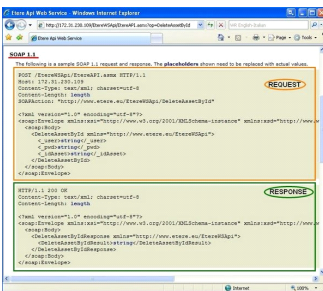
Etere Api Web Service - Windows Internet Explorer

http://172.31.230.108/EtereWSApi/EtereAPI.asmx?op=DeleteAssetById

Etere Api Web Service

SOAP 1.1

The following is a sample SOAP 1.1 request and response. The placeholders shown need to be replaced with actual values.

POST /EtereWSApi/EtereAPI.asmx HTTP/1.1
Host: 172.31.230.109
Content-Type: text/xml; charset=utf-8
Content-Length: length
SOAPAction: "http://www.etere.eu/EtereWSApi/DeleteAssetById"

REQUEST

<?xml version="1.0" encoding="utf-8"?>
<soap:Envelope xmlns:xsi="http://www.w3.org/2001/XMLSchema-instance" xmlns:xsd="http://www.w
<soap:Body>
<DeleteAssetById xmlns="http://www.etere.eu/EtereWSApi">
<_user>string</_user>
<_pwd>string</_pwd>
<_idAsset>string</_idAsset>
</DeleteAssetById>
</soap:Body>
</soap:Envelope>

HTTP/1.1 200 OK
Content-Type: text/xml; charset=utf-8
Content-Length: length

RESPONSE

<?xml version="1.0" encoding="utf-8"?>
<soap:Envelope xmlns:xsi="http://www.w3.org/2001/XMLSchema-instance" xmlns:xsd="http://www.w
<soap:Body>
<DeleteAssetByIdResponse xmlns="http://www.etere.eu/EtereWSApi">
<DeleteAssetByIdResult>string</DeleteAssetByIdResult>
</DeleteAssetByIdResponse>
</soap:Body>
</soap:Envelope>

Internet
100%